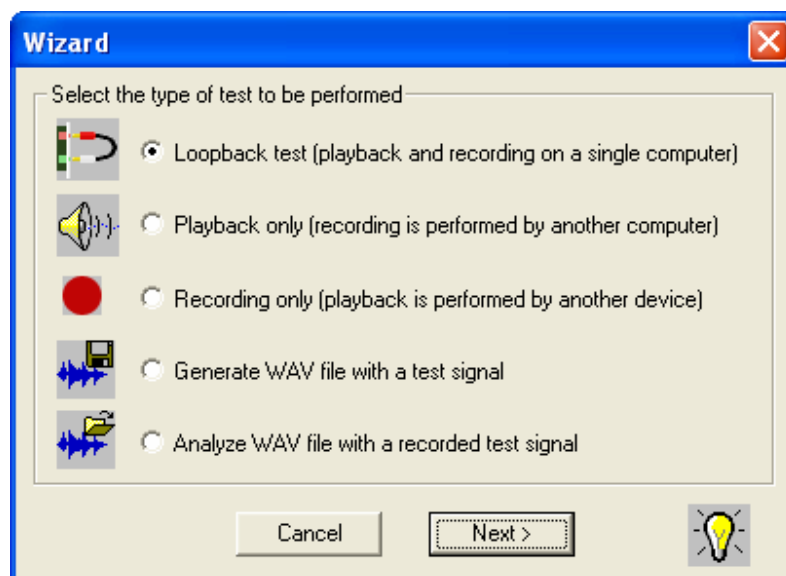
Wizard

Select the type of test to be performed

Loopback test (playback and recording on a single computer)

Playback only (recording is performed by another computer)

Recording only (playback is performed by another device)

Generate WAV file with a test signal

Analyze WAV file with a recorded test signal

Cancel

Next >